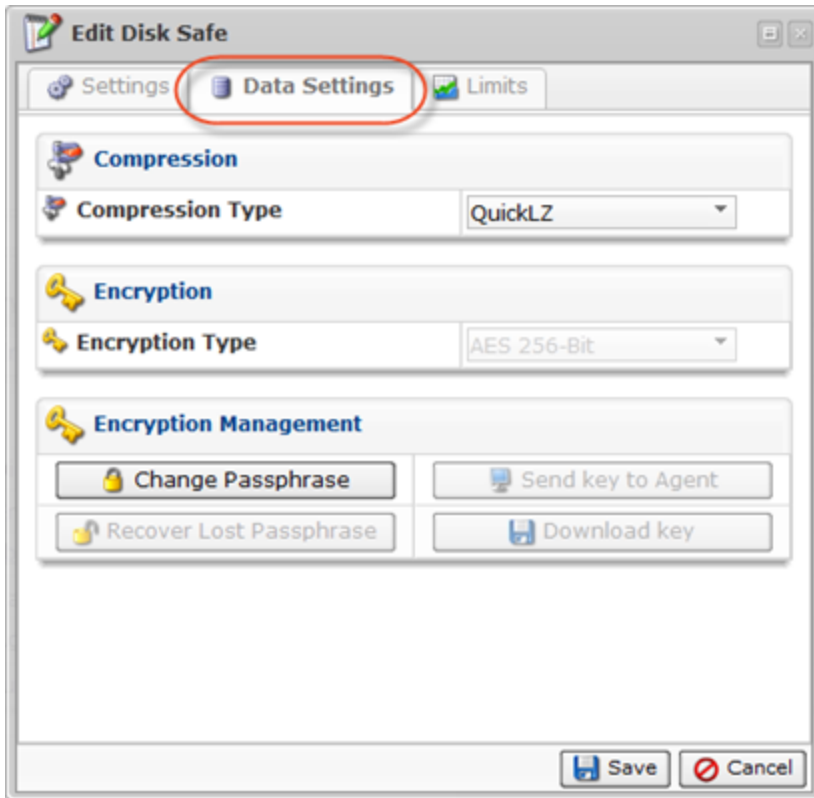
Edit Disk Safe

Settings
Data Settings
Limits

Compression

Compression Type
QuickLZ

Encryption

Encryption Type
AES 256-Bit

Encryption Management

Change Passphrase
Send key to Agent
Recover Lost Passphrase
Download key

Save
Cancel